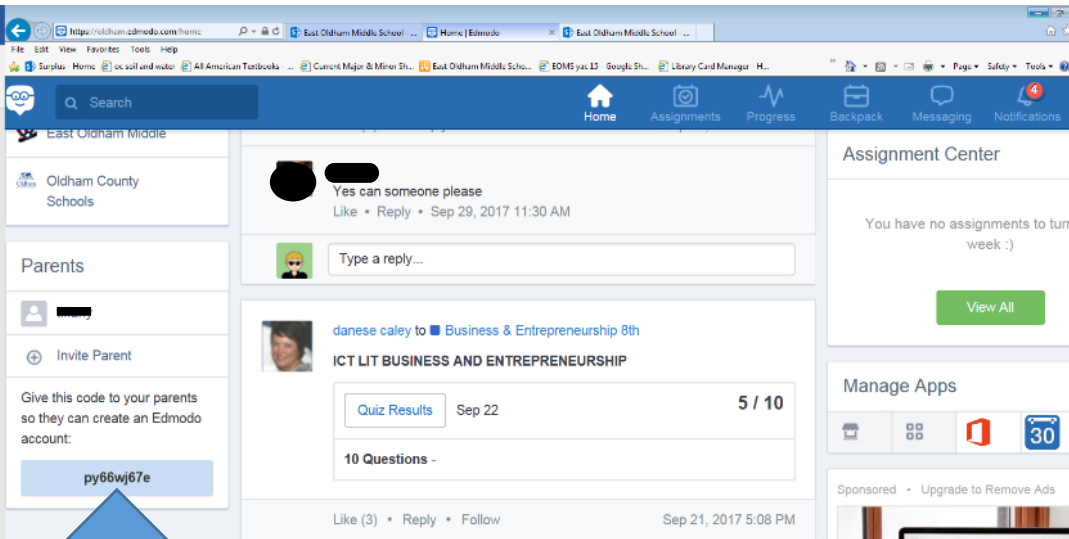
https://oldham.edmodo.com/home
East Oldham Middle School ...
Home | Edmodo
East Oldham Middle School ...
File Edit View Favorites Tools Help
Surplus Home oc soil and water All American Textbooks ... Current Major & Minor Sh... East Oldham Middle Scho... EOMS yac 15 Google Sh... Library Card Manager H...
Page Safety Tools

Search
Home
Assignments
Progress
Backpack
Messaging
4
Notifications

East Oldham Middle
Oldham County Schools

Parents
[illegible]
Invite Parent
Give this code to your parents so they can create an Edmodo account:
py66wj67e

Yes can someone please
Like • Reply • Sep 29, 2017 11:30 AM
Type a reply...

danese caley to Business & Entrepreneurship 8th
ICT LIT BUSINESS AND ENTREPRENEURSHIP
Quiz Results Sep 22 5 / 10
10 Questions -
Like (3) • Reply • Follow Sep 21, 2017 5:08 PM

Assignment Center
You have no assignments to tur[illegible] week :)
View All

Manage Apps
30

Sponsored • Upgrade to Remove Ads